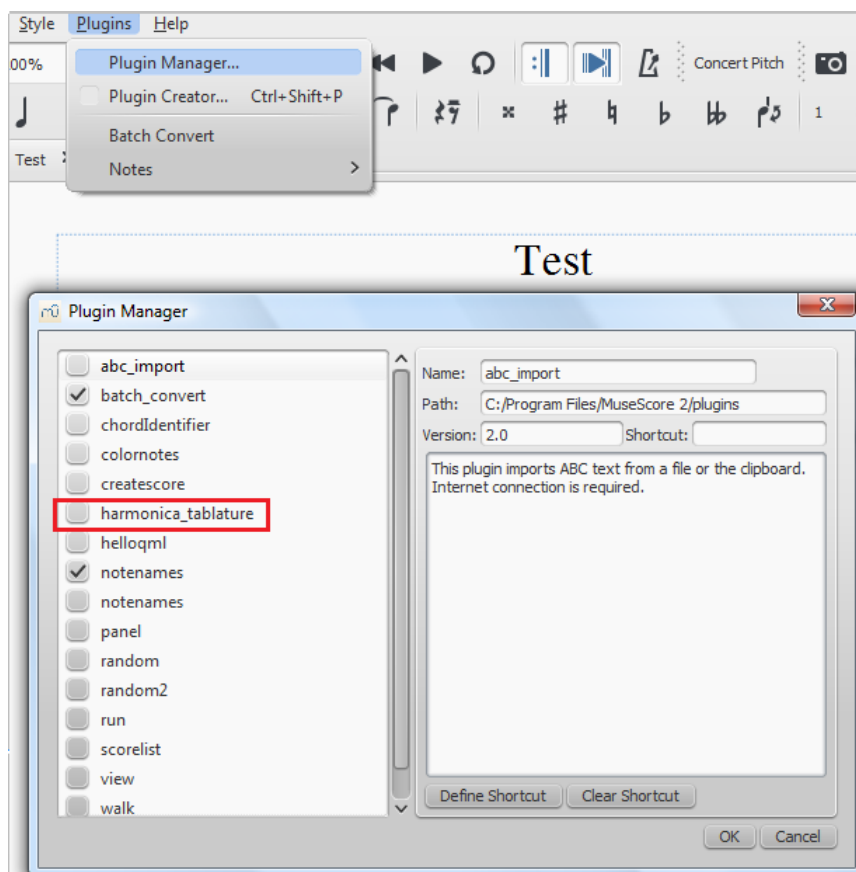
Style Plugins Help

00%

Plugin Manager...
Plugin Creator... Ctrl+Shift+P
Batch Convert
Notes

Concert Pitch

1

Test

Test

Plugin Manager

abc_import
batch_convert
chordIdentifier
colornotes
createscore
harmonica_tablature
helloqml
notenames
notenames
panel
random
random2
run
scorelist
view
walk

Name: abc_import
Path: C:/Program Files/MuseScore 2/plugins
Version: 2.0
Shortcut:

This plugin imports ABC text from a file or the clipboard. Internet connection is required.

Define Shortcut
Clear Shortcut

OK
Cancel